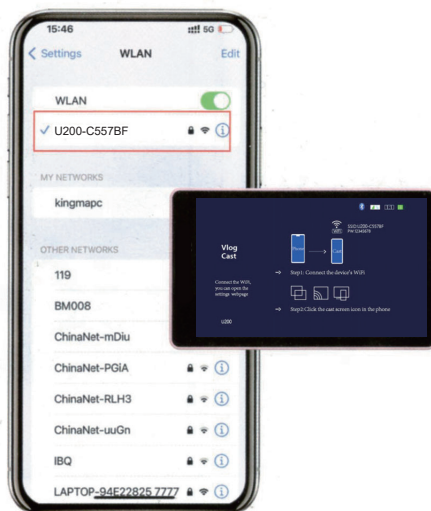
15:46
5G
Settings WLAN Edit
WLAN
✓ U200-C557BF
MY NETWORKS
kingmapc
OTHER NETWORKS
119
BM008
ChinaNet-mDiu
ChinaNet-PGIA
ChinaNet-RLH3
ChinaNet-uuGn
IBQ
LAPTOP-94E22825 7777

SSID:U200-C557BF
PW:12345678
Vlog Cast
Connect the WiFi, you can open the settings webpage
→ Step1: Connect the device's WiFi
→ Step2: Click the cast screen icon in the phone
U200